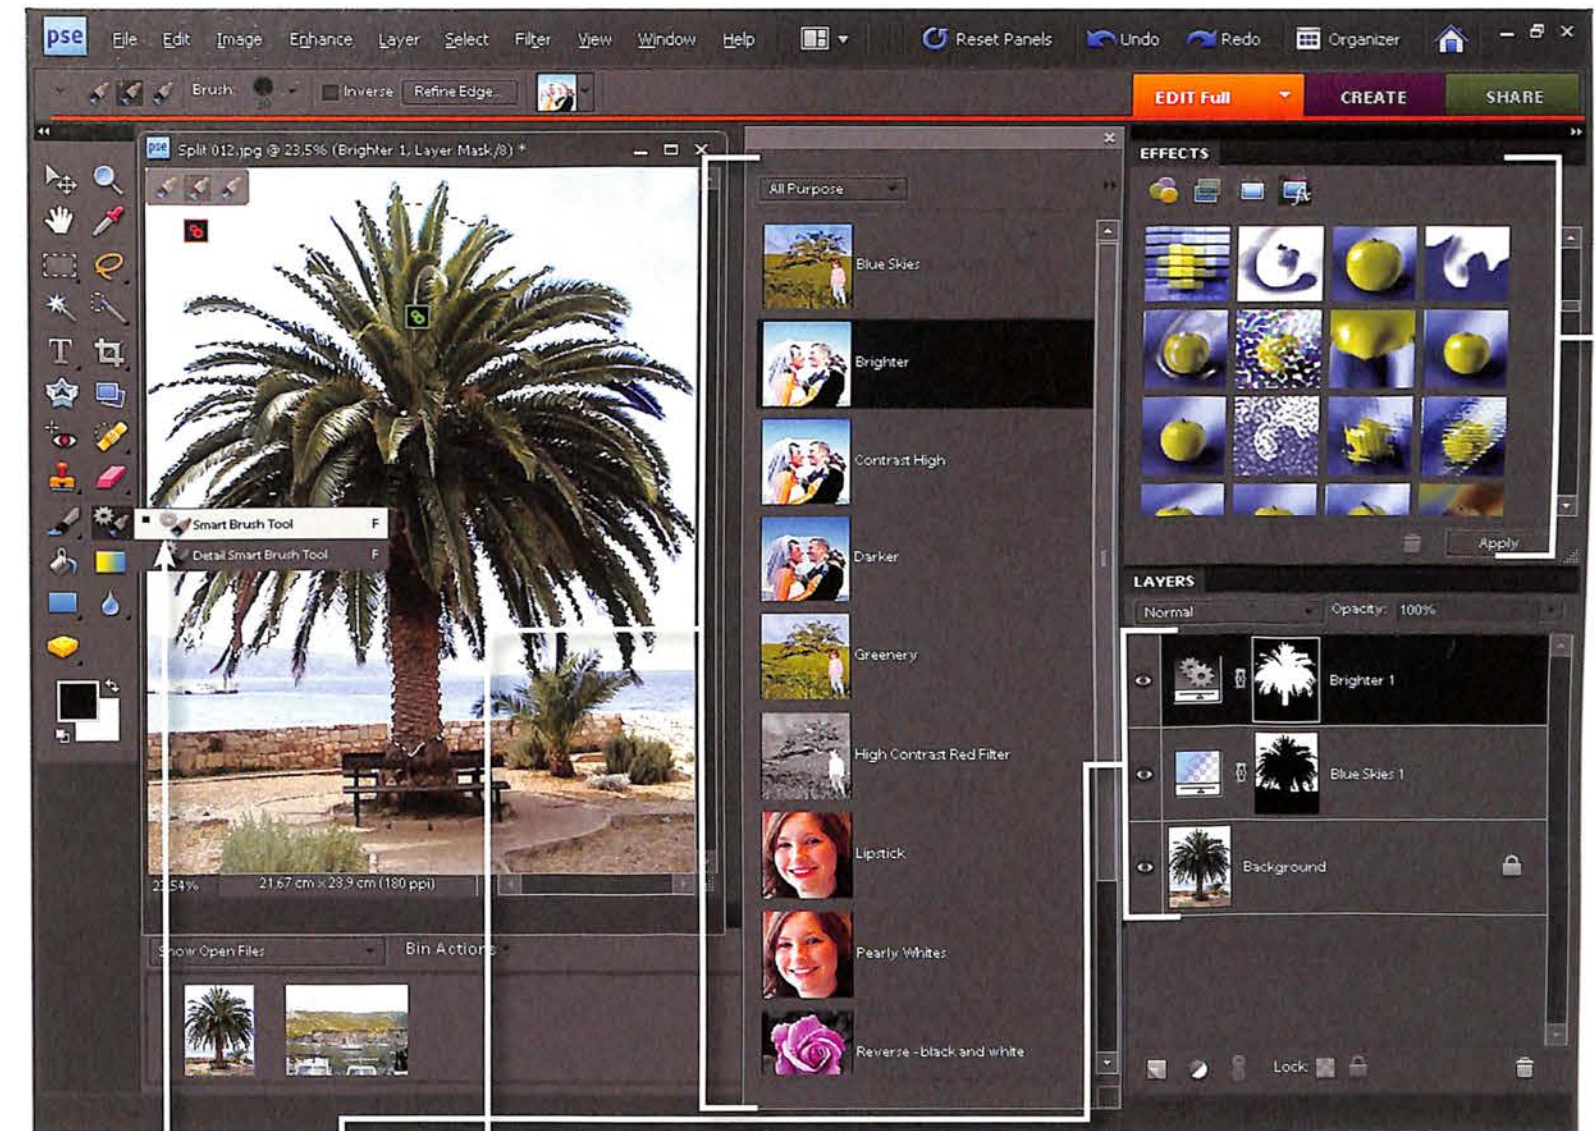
pse File Edit Image Enhance Layer Select Filter View Window Help Reset Panels Undo Redo Organizer

Brush: Inverse Refine Edge...

EDIT Full CREATE SHARE

Split 012.jpg @ 23,5% (Brighter 1, Layer Mask/8) *

Smart Brush Tool F
Detail Smart Brush Tool F

23,54% 21,67 cm x 28,9 cm (180 ppi)

Show Open Files Bin Actions

All Purpose

Blue Skies
Brighter
Contrast High
Darker
Greenery
High Contrast Red Filter
Lipstick
Pearly Whites
Reverse - black and white

EFFECTS

Apply

LAYERS

Normal Opacity: 100%

Brighter 1
Blue Skies 1
Background

Lock: